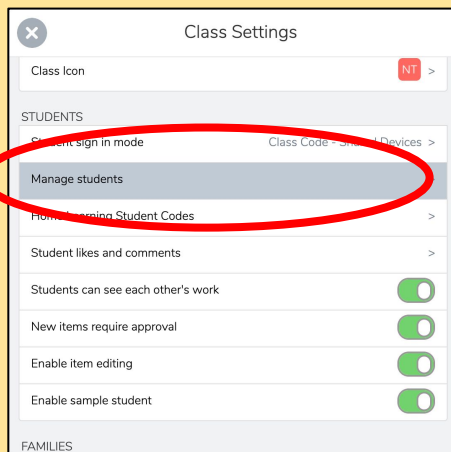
Class Settings

Class Icon NT >

STUDENTS

Student sign in mode Class Code - Shared Devices >

Manage students

Home Learning Student Codes >

Student likes and comments >

Students can see each other's work

New items require approval

Enable item editing

Enable sample student

FAMILIES